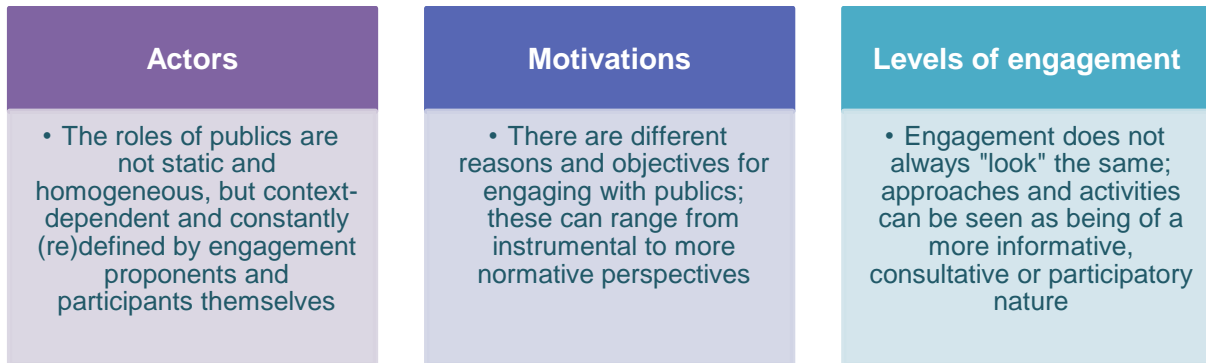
Actors

• The roles of publics are not static and homogeneous, but context-dependent and constantly (re)defined by engagement proponents and participants themselves

Motivations

• There are different reasons and objectives for engaging with publics; these can range from instrumental to more normative perspectives

Levels of engagement

• Engagement does not always "look" the same; approaches and activities can be seen as being of a more informative, consultative or participatory nature